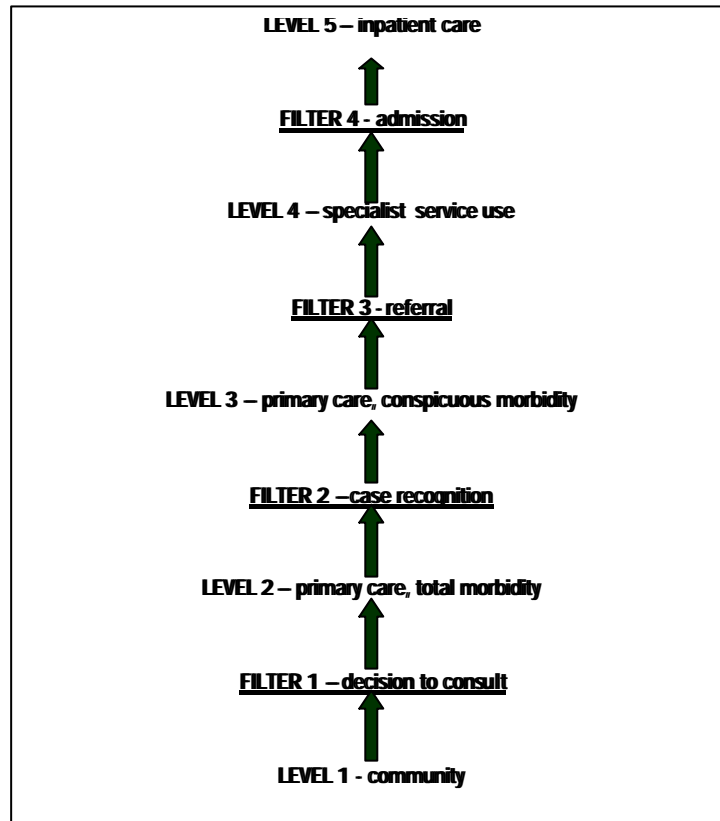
LEVEL 5 – inpatient care

FILTER 4 - admission

LEVEL 4 – specialist service use

FILTER 3 - referral

LEVEL 3 – primary care, conspicuous morbidity

FILTER 2 –case recognition

LEVEL 2 – primary care, total morbidity

FILTER 1 – decision to consult

LEVEL 1 - community